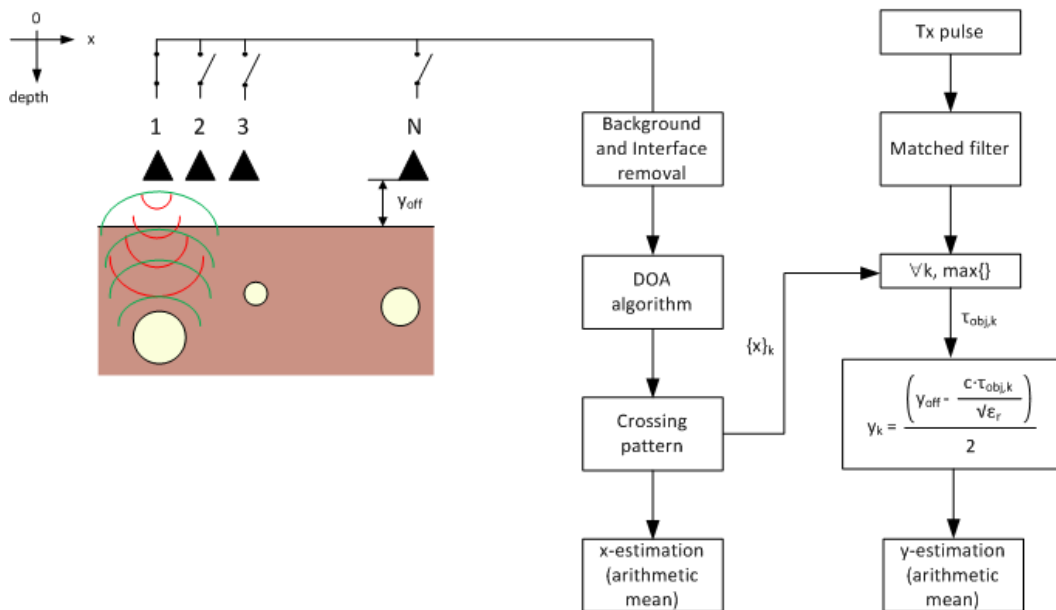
0

x

depth

1 2 3 N

$\gamma_{off}$

Background and Interface removal

DOA algorithm

$\{x\}_k$

Crossing pattern

x-estimation (arithmetic mean)

Tx pulse

Matched filter

$\forall k$, max{}

$\tau_{obj,k}$

$y_k = \frac{\left(\gamma_{off} - \frac{c \cdot \tau_{obj,k}}{\sqrt{\varepsilon_r}}\right)}{2}$

y-estimation (arithmetic mean)